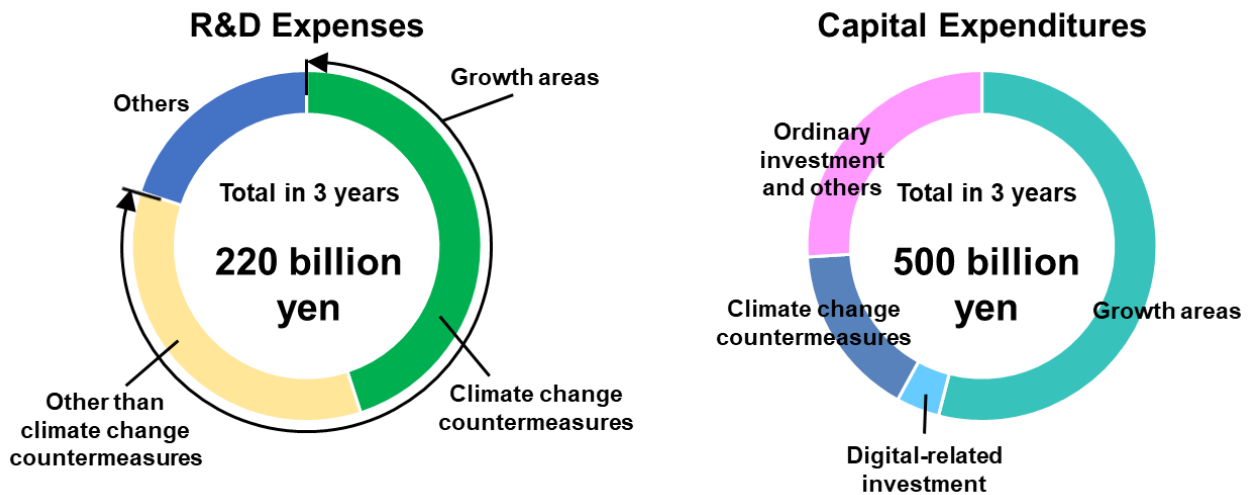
R&D Expenses

Growth areas

Others

Total in 3 years

220 billion yen

Other than climate change countermeasures

Climate change countermeasures

Capital Expenditures

Ordinary investment and others

Total in 3 years

500 billion yen

Growth areas

Climate change countermeasures

Digital-related investment